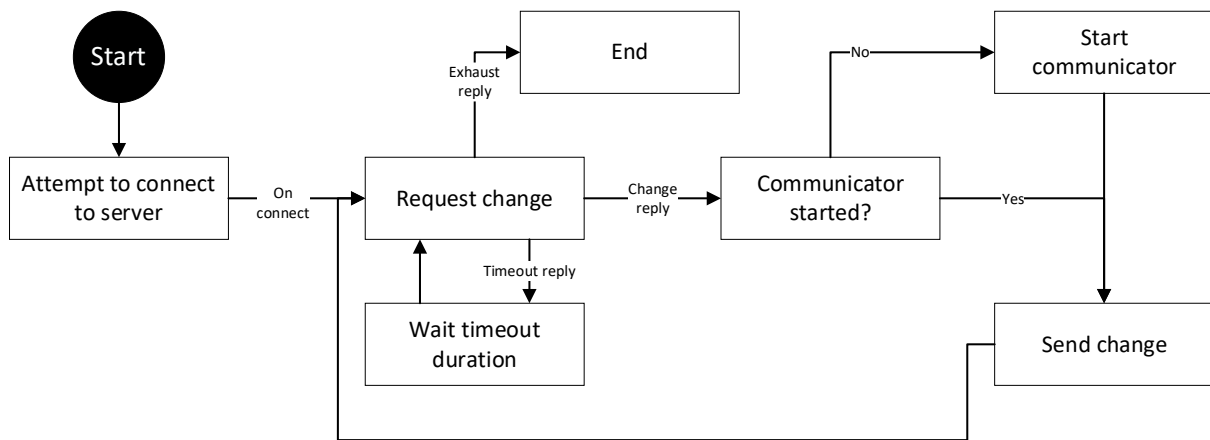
Start

Attempt to connect to server

On connect

Exhaust reply

End

Request change

Timeout reply

Wait timeout duration

Change reply

No

Communicator started?

Yes

Start communicator

Send change